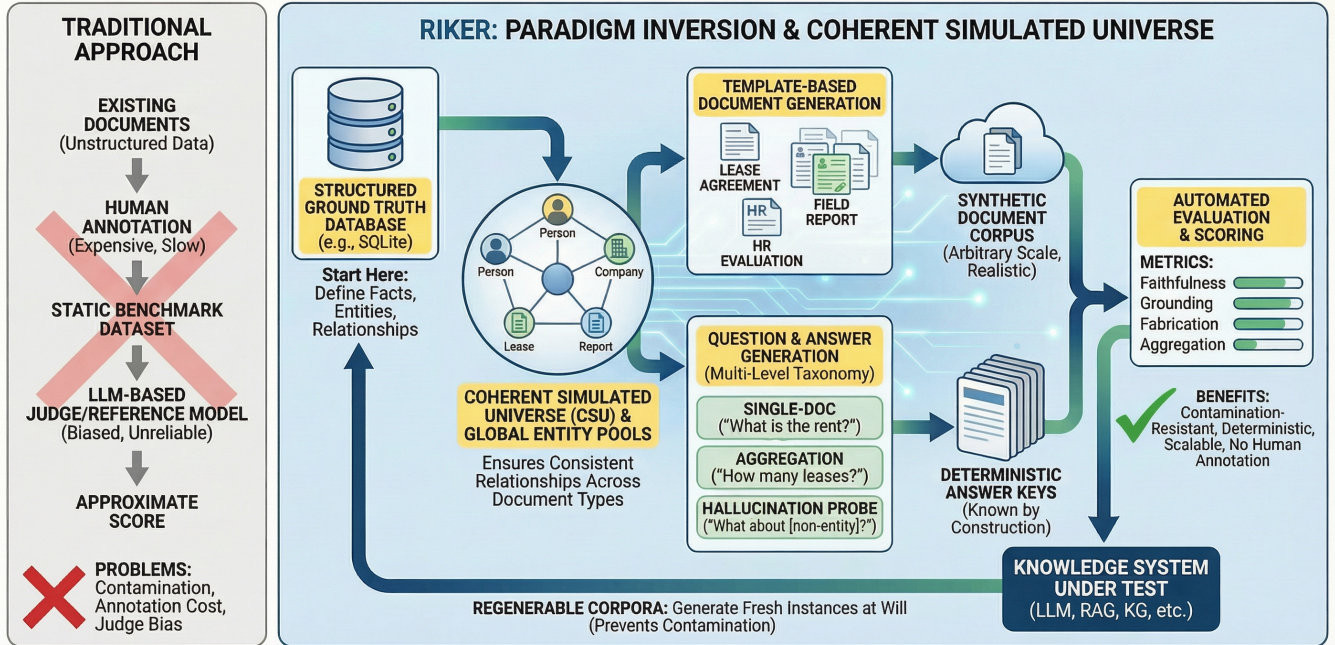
TRADITIONAL APPROACH

EXISTING DOCUMENTS (Unstructured Data)

HUMAN ANNOTATION (Expensive, Slow)

STATIC BENCHMARK DATASET

LLM-BASED JUDGE/REFERENCE MODEL (Biased, Unreliable)

APPROXIMATE SCORE

PROBLEMS: Contamination, Annotation Cost, Judge Bias

RIKER: PARADIGM INVERSION & COHERENT SIMULATED UNIVERSE

STRUCTURED GROUND TRUTH DATABASE (e.g., SQLite)

Start Here: Define Facts, Entities, Relationships

Person
Person
Company
Lease
Report

COHERENT SIMULATED UNIVERSE (CSU) & GLOBAL ENTITY POOLS

Ensures Consistent Relationships Across Document Types

TEMPLATE-BASED DOCUMENT GENERATION

LEASE AGREEMENT

HR
HR EVALUATION

FIELD REPORT

SYNTHETIC DOCUMENT CORPUS (Arbitrary Scale, Realistic)

QUESTION & ANSWER GENERATION (Multi-Level Taxonomy)

SINGLE-DOC ("What is the rent?")

AGGREGATION ("How many leases?")

HALLUCINATION PROBE ("What about [non-entity]?")

DETERMINISTIC ANSWER KEYS (Known by Construction)

AUTOMATED EVALUATION & SCORING

METRICS:
Faithfulness
Grounding
Fabrication
Aggregation

BENEFITS: Contamination-Resistant, Deterministic, Scalable, No Human Annotation

KNOWLEDGE SYSTEM UNDER TEST (LLM, RAG, KG, etc.)

REGENERABLE CORPORA: Generate Fresh Instances at Will (Prevents Contamination)